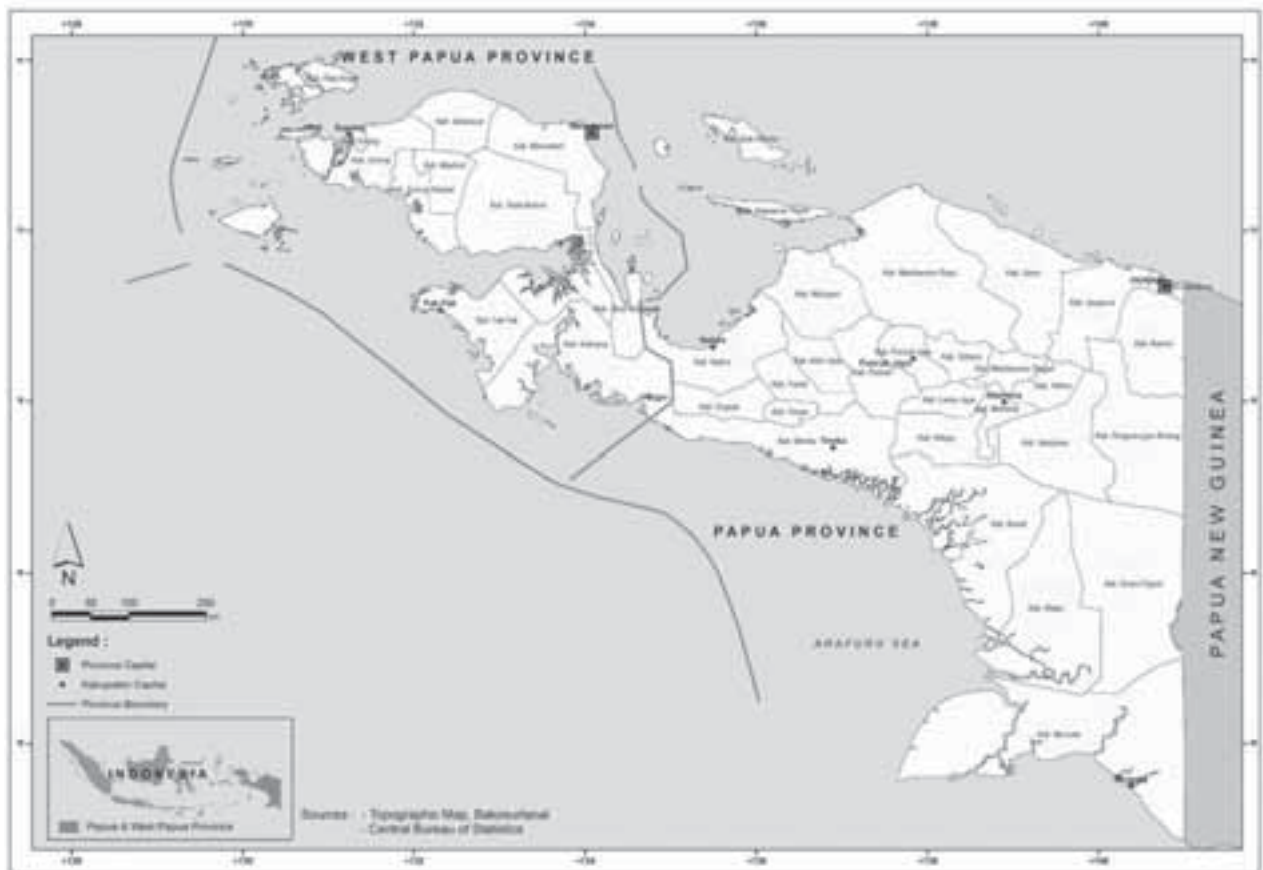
WEST PAPUA PROVINCE

PAPUA PROVINCE

PAPUA NEW GUINEA

ARAFURU SEA

N

0 50 100 200 km

Legend :

Province Capital

Kabupaten Capital

Province Boundary

INDONESIA

Papua & West Papua Province

Sources : - Topographic Map, Bakosurtanal
- Central Bureau of Statistics